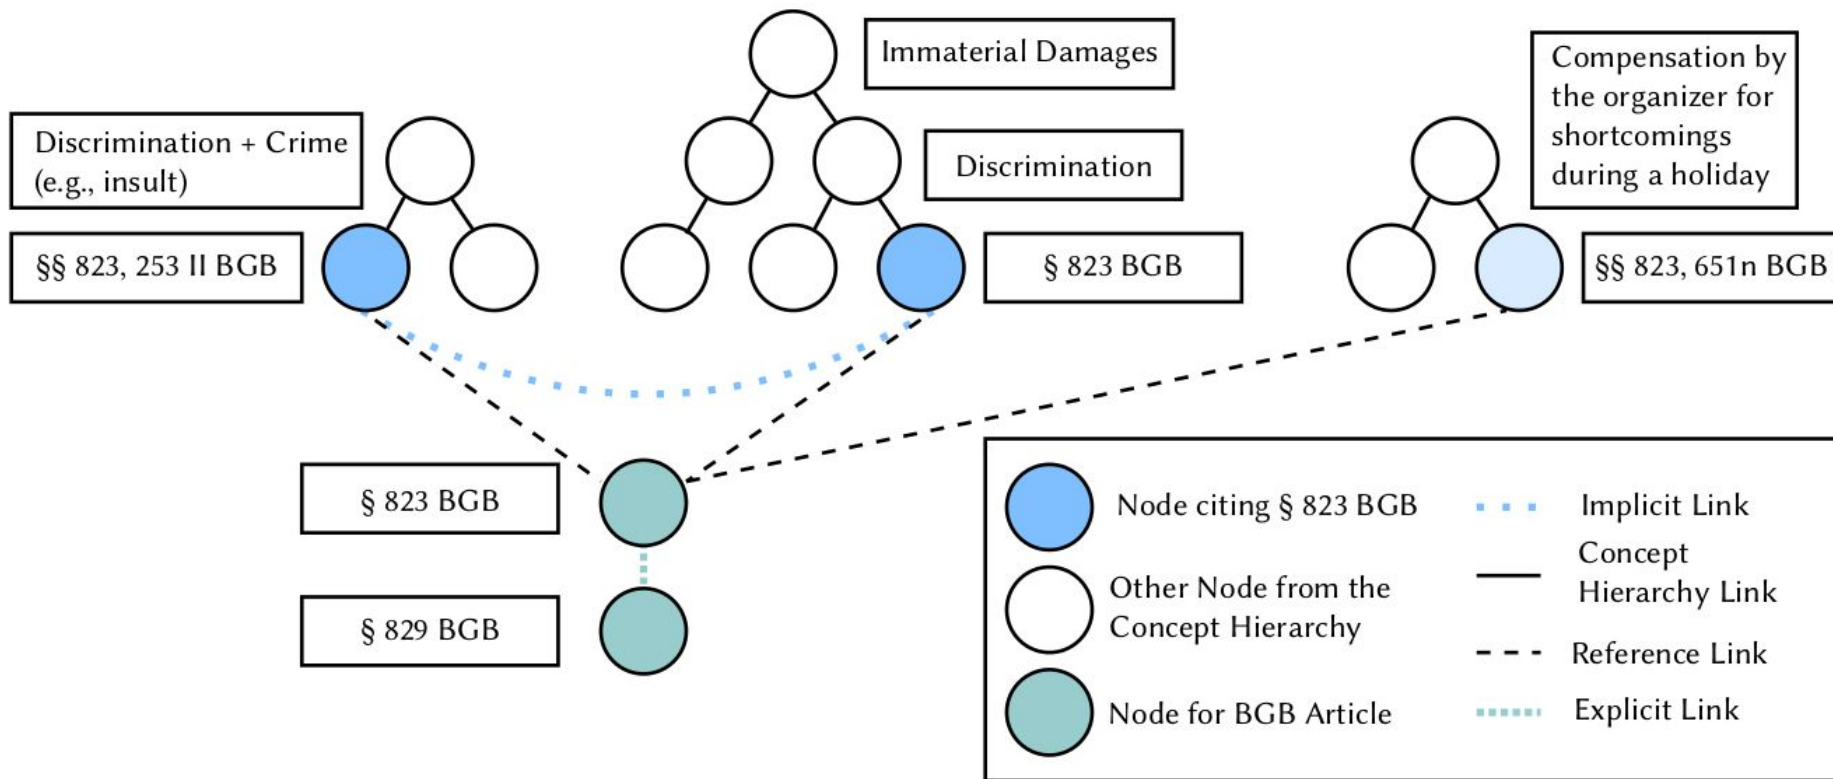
Immaterial Damages

Compensation by the organizer for shortcomings during a holiday

Discrimination + Crime (e.g., insult)

Discrimination

§§ 823, 253 II BGB

§ 823 BGB

§§ 823, 651n BGB

§ 823 BGB

§ 829 BGB

Node citing § 823 BGB

Other Node from the Concept Hierarchy

Node for BGB Article

Implicit Link

Concept Hierarchy Link

Reference Link

Explicit Link